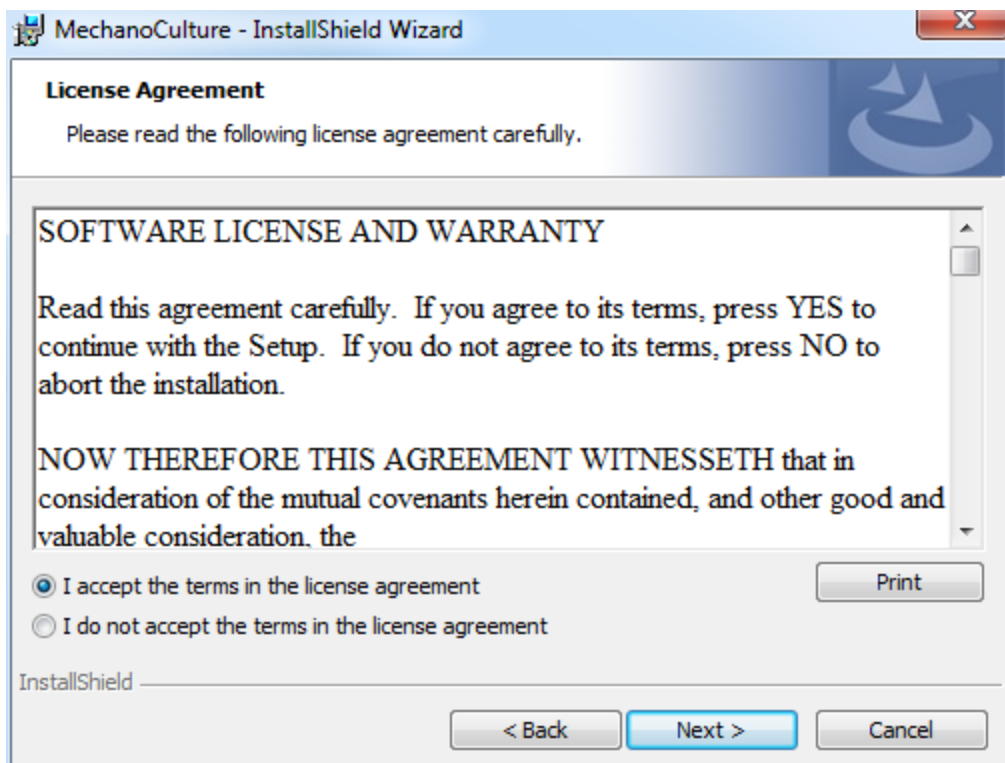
MechanoCulture - InstallShield Wizard

License Agreement

Please read the following license agreement carefully.

SOFTWARE LICENSE AND WARRANTY

Read this agreement carefully. If you agree to its terms, press YES to continue with the Setup. If you do not agree to its terms, press NO to abort the installation.

NOW THEREFORE THIS AGREEMENT WITNESSETH that in consideration of the mutual covenants herein contained, and other good and valuable consideration, the

I accept the terms in the license agreement

I do not accept the terms in the license agreement

Print

InstallShield

< Back

Next >

Cancel